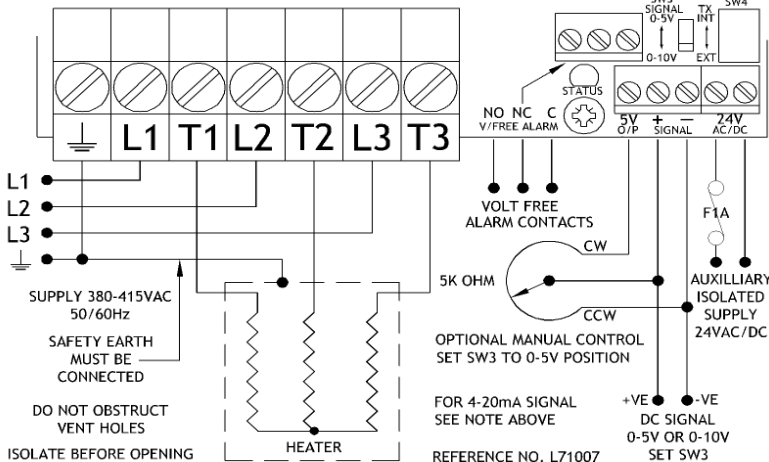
$\perp$ L1 T1 L2 T2 L3 T3

SW3 SIGNAL 0-5V 0-10V

TX INT EXT

SW4

STATUS

NO V/FREE NC C ALARM

5V O/P + SIGNAL —

24V AC/DC

L1
L2
L3
$\perp$

VOLT FREE ALARM CONTACTS

CW

F1A

5K OHM

CCW

AUXILLIARY ISOLATED SUPPLY 24VAC/DC

SUPPLY 380-415VAC 50/60Hz

SAFETY EARTH MUST BE CONNECTED

OPTIONAL MANUAL CONTROL SET SW3 TO 0-5V POSITION

DO NOT OBSTRUCT VENT HOLES

FOR 4-20mA SIGNAL SEE NOTE ABOVE

+VE -VE

DC SIGNAL 0-5V OR 0-10V SET SW3

ISOLATE BEFORE OPENING

HEATER

REFERENCE NO. L71007